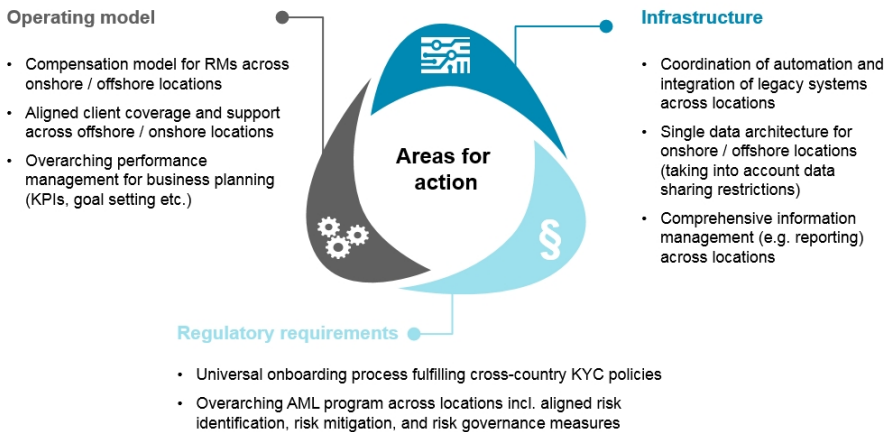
Operating model

- Compensation model for RMs across onshore / offshore locations
- Aligned client coverage and support across offshore / onshore locations
- Overarching performance management for business planning (KPIs, goal setting etc.)

Infrastructure

- Coordination of automation and integration of legacy systems across locations
- Single data architecture for onshore / offshore locations (taking into account data sharing restrictions)
- Comprehensive information management (e.g. reporting) across locations

Areas for action

§

Regulatory requirements

- Universal onboarding process fulfilling cross-country KYC policies
- Overarching AML program across locations incl. aligned risk identification, risk mitigation, and risk governance measures